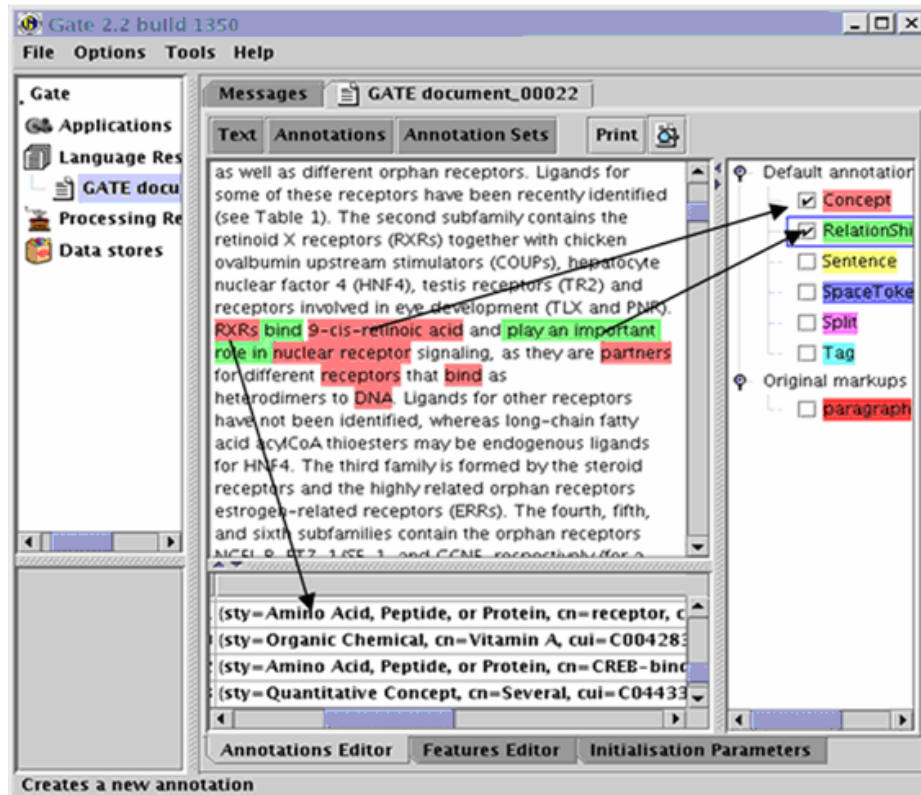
Gate 2.2 build 1350

File Options Tools Help

Gate
Applications
Language Res
GATE docu
Processing Re
Data stores

Messages GATE document_00022

Text Annotations Annotation Sets Print

as well as different orphan receptors. Ligands for some of these receptors have been recently identified (see Table 1). The second subfamily contains the retinoid X receptors (RXRs) together with chicken ovalbumin upstream stimulators (COUPs), hepatocyte nuclear factor 4 (HNF4), testis receptors (TR2) and receptors involved in eye development (TLX and PNR). RXRs bind 9-cis-retinoic acid and play an important role in nuclear receptor signaling, as they are partners for different receptors that bind as heterodimers to DNA. Ligands for other receptors have not been identified, whereas long-chain fatty acid acylCoA thioesters may be endogenous ligands for HNF4. The third family is formed by the steroid receptors and the highly related orphan receptors estrogen-related receptors (ERRs). The fourth, fifth, and sixth subfamilies contain the orphan receptors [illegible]

Default annotatior
Concept
RelationShi
Sentence
SpaceToke
Split
Tag
Original markups
paragraph

{sty=Amino Acid, Peptide, or Protein, cn=receptor, c
{sty=Organic Chemical, cn=Vitamin A, cui=C004283
{sty=Amino Acid, Peptide, or Protein, cn=CREB-binc
{sty=Quantitative Concept, cn=Several, cui=C04433

Annotations Editor Features Editor Initialisation Parameters

Creates a new annotation